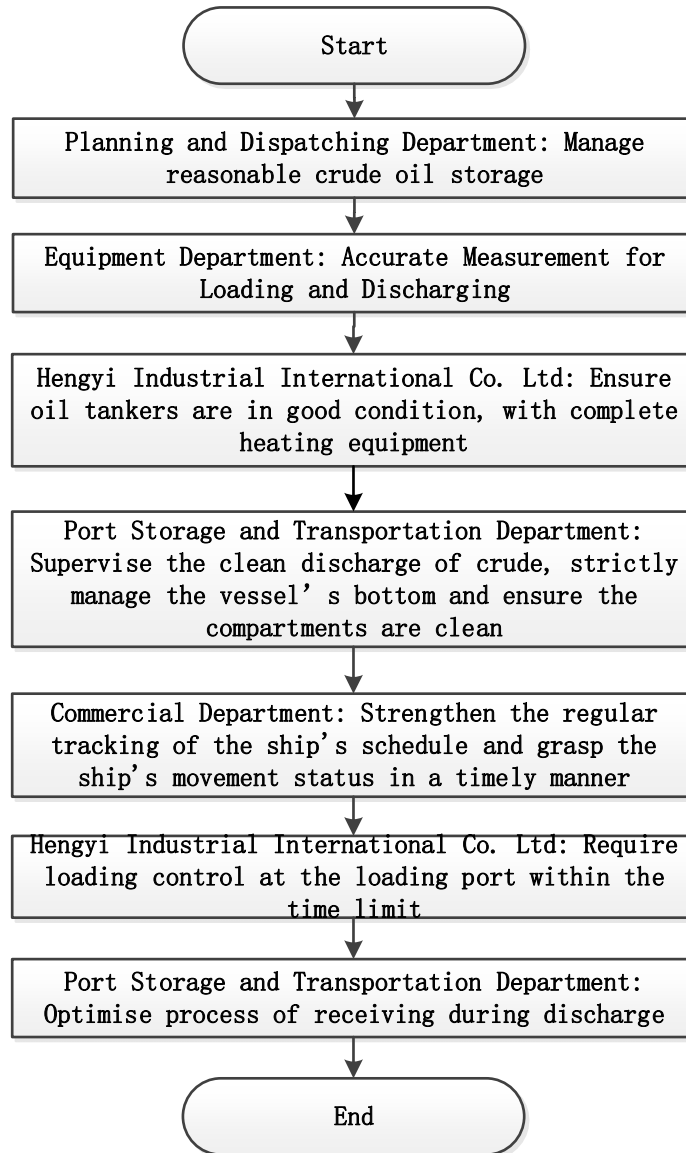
Start

Planning and Dispatching Department: Manage reasonable crude oil storage

Equipment Department: Accurate Measurement for Loading and Discharging

Hengyi Industrial International Co. Ltd: Ensure oil tankers are in good condition, with complete heating equipment

Port Storage and Transportation Department: Supervise the clean discharge of crude, strictly manage the vessel’ s bottom and ensure the compartments are clean

Commercial Department: Strengthen the regular tracking of the ship's schedule and grasp the ship's movement status in a timely manner

Hengyi Industrial International Co. Ltd: Require loading control at the loading port within the time limit

Port Storage and Transportation Department: Optimise process of receiving during discharge

End